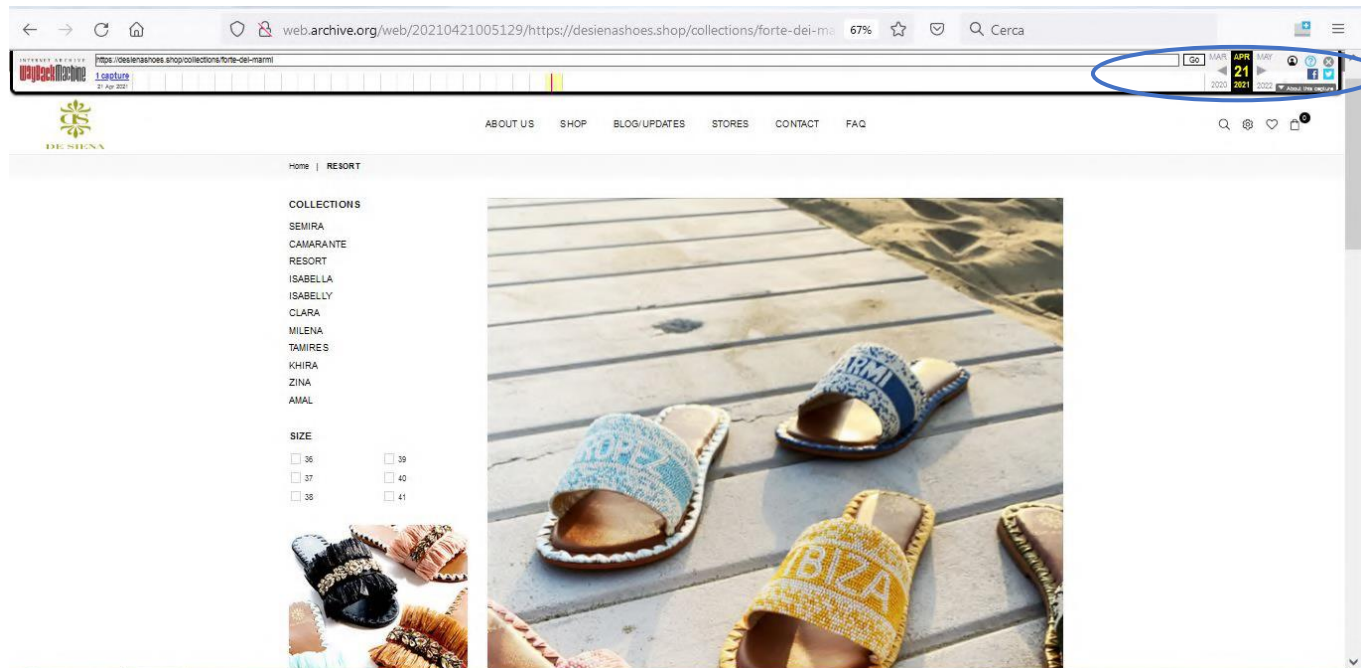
web.archive.org/web/20210421005129/https://desienashoes.shop/collections/forte-dei-ma 67% Cerca

INTERNET ARCHIVE WaybackMachine https://desienashoes.shop/collections/forte-dei-marmi Go MAR APR MAY
1 capture
21 Apr 2021
21
2020 2021 2022
About this capture

DE SIENA

ABOUT US SHOP BLOG/UPDATES STORES CONTACT FAQ

0

Home | RESORT

COLLECTIONS
SEMIRA
CAMARANTE
RESORT
ISABELLA
ISABELLY
CLARA
MILENA
TAMIRES
KHIRA
ZINA
AMAL

SIZE
36
37
38
39
40
41

ROPEZ
RMI
IBIZA